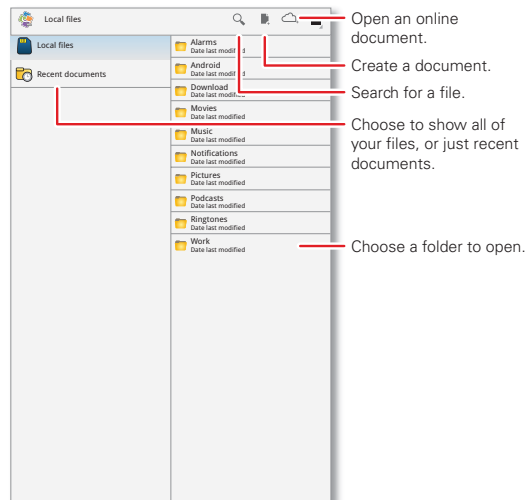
Local files

Local files

Recent documents

Alarms
Date last modified

Android
Date last modified

Download
Date last modified

Movies
Date last modified

Music
Date last modified

Notifications
Date last modified

Pictures
Date last modified

Podcasts
Date last modified

Ringtones
Date last modified

Work
Date last modified

Open an online document.

Create a document.

Search for a file.

Choose to show all of your files, or just recent documents.

Choose a folder to open.